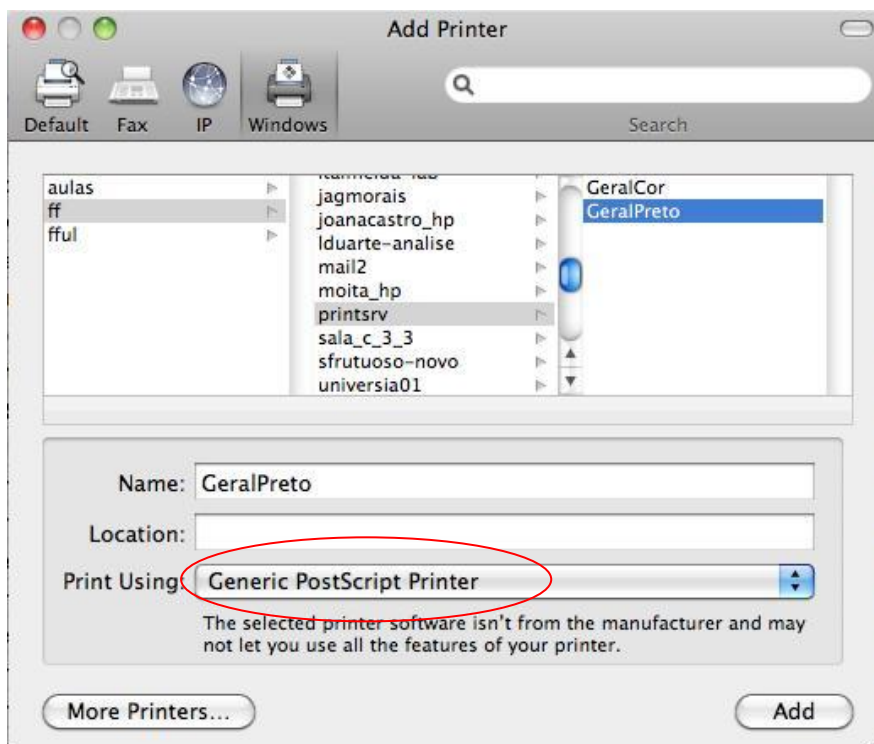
Add Printer

Default Fax IP Windows

Search

aulas
ff
fful

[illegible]
jagmorais
joanacastro_hp
lduarte-analise
mail2
moita_hp
printsrv
sala_c_3_3
sfrutuoso-novo
universia01

GeralCor
GeralPreto

Name: GeralPreto

Location:

Print Using: Generic PostScript Printer

The selected printer software isn't from the manufacturer and may not let you use all the features of your printer.

More Printers...

Add